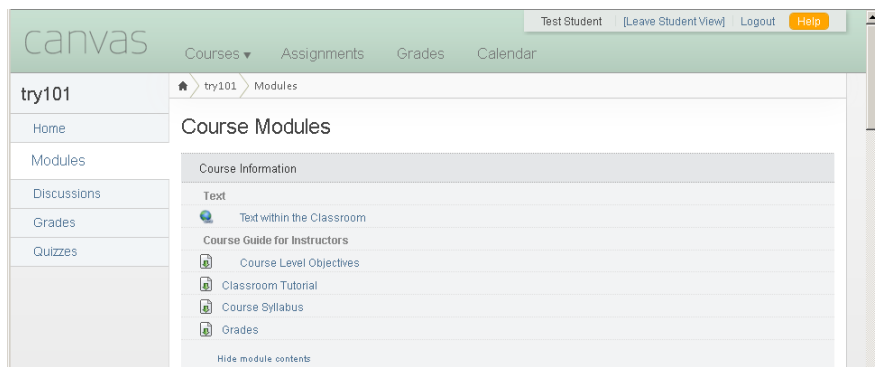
canvas

Test Student | [Leave Student View] | Logout | Help

Courses ▾ Assignments Grades Calendar

try101

Home

Modules

Discussions

Grades

Quizzes

try101 › Modules

Course Modules

Course Information

Text

Text within the Classroom

Course Guide for Instructors

Course Level Objectives

Classroom Tutorial

Course Syllabus

Grades

Hide module contents